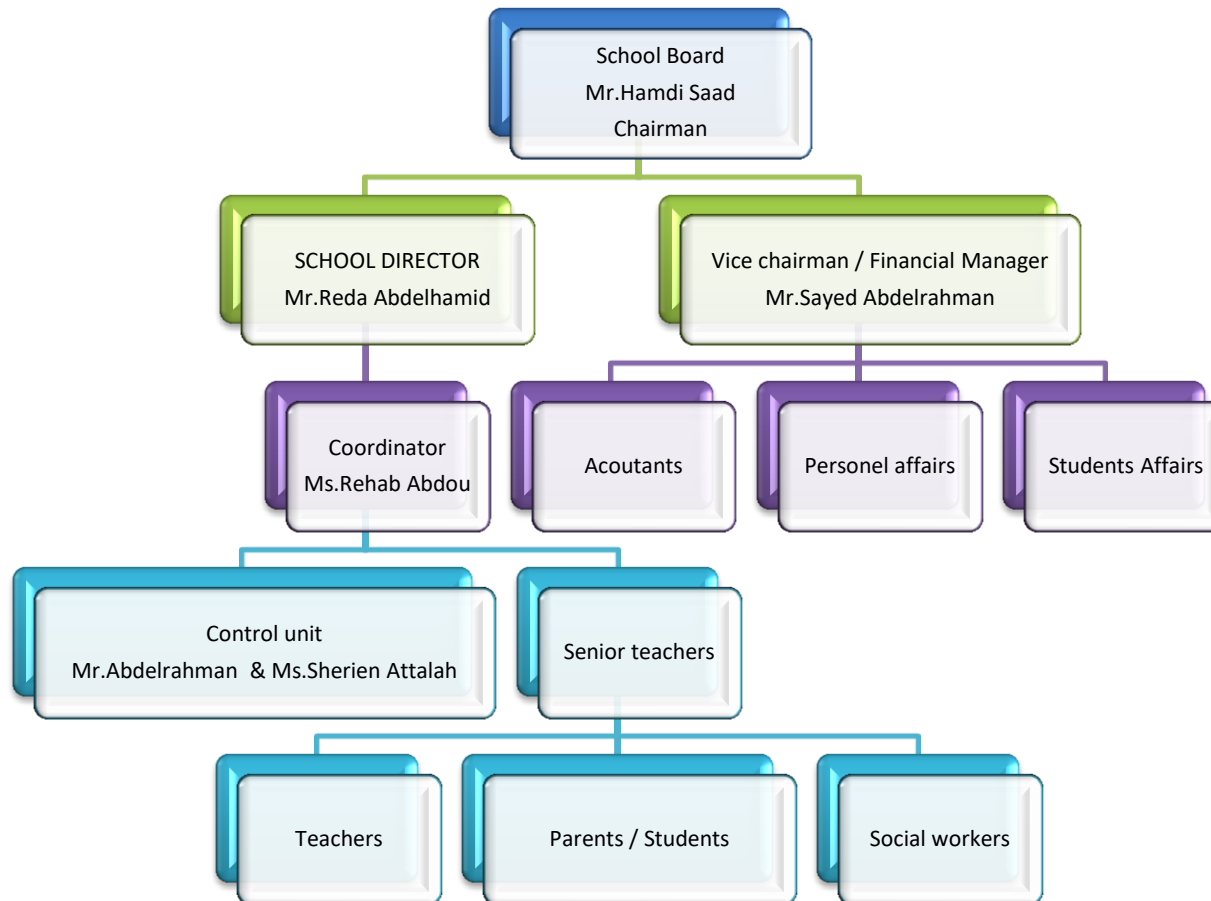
School Board
Mr.Hamdi Saad
Chairman

SCHOOL DIRECTOR
Mr.Reda Abdelhamid

Vice chairman / Financial Manager
Mr.Sayed Abdelrahman

Coordinator
Ms.Rehab Abdou

Acoutants

Personel affairs

Students Affairs

Control unit
Mr.Abdelrahman & Ms.Sherien Attalah

Senior teachers

Teachers

Parents / Students

Social workers